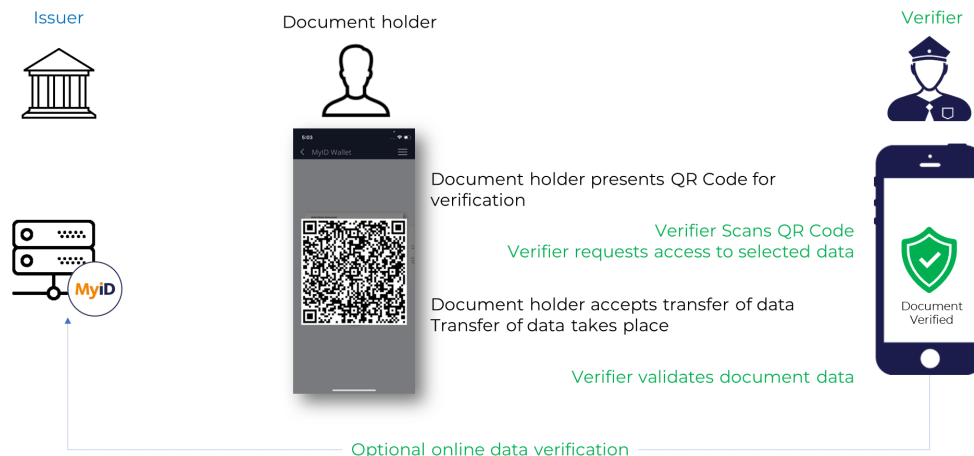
Issuer

Document holder

Verifier

5:03

MyID Wallet

MyID

Document holder presents QR Code for verification

Verifier Scans QR Code
Verifier requests access to selected data

Document holder accepts transfer of data
Transfer of data takes place

Verifier validates document data

Document Verified

Optional online data verification